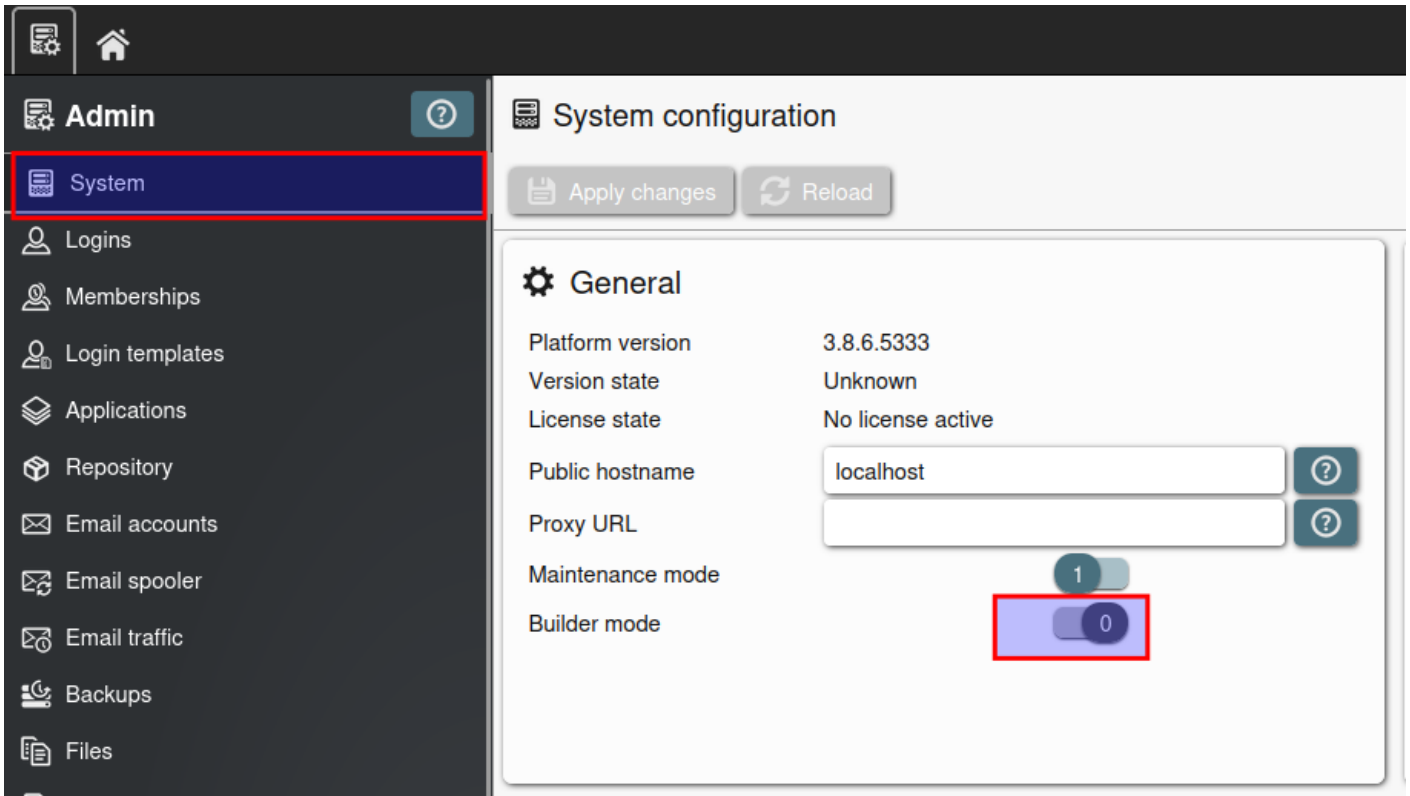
Admin

System

Logins

Memberships

Login templates

Applications

Repository

Email accounts

Email spooler

Email traffic

Backups

Files

System configuration

Apply changes

Reload

General

| | |
|---|---|
| Platform version | 3.8.6.5333 |
| Version state | Unknown |
| License state | No license active |
| Public hostname | localhost |
| Proxy URL | |
| Maintenance mode | 1 |
| Builder mode | 0 |